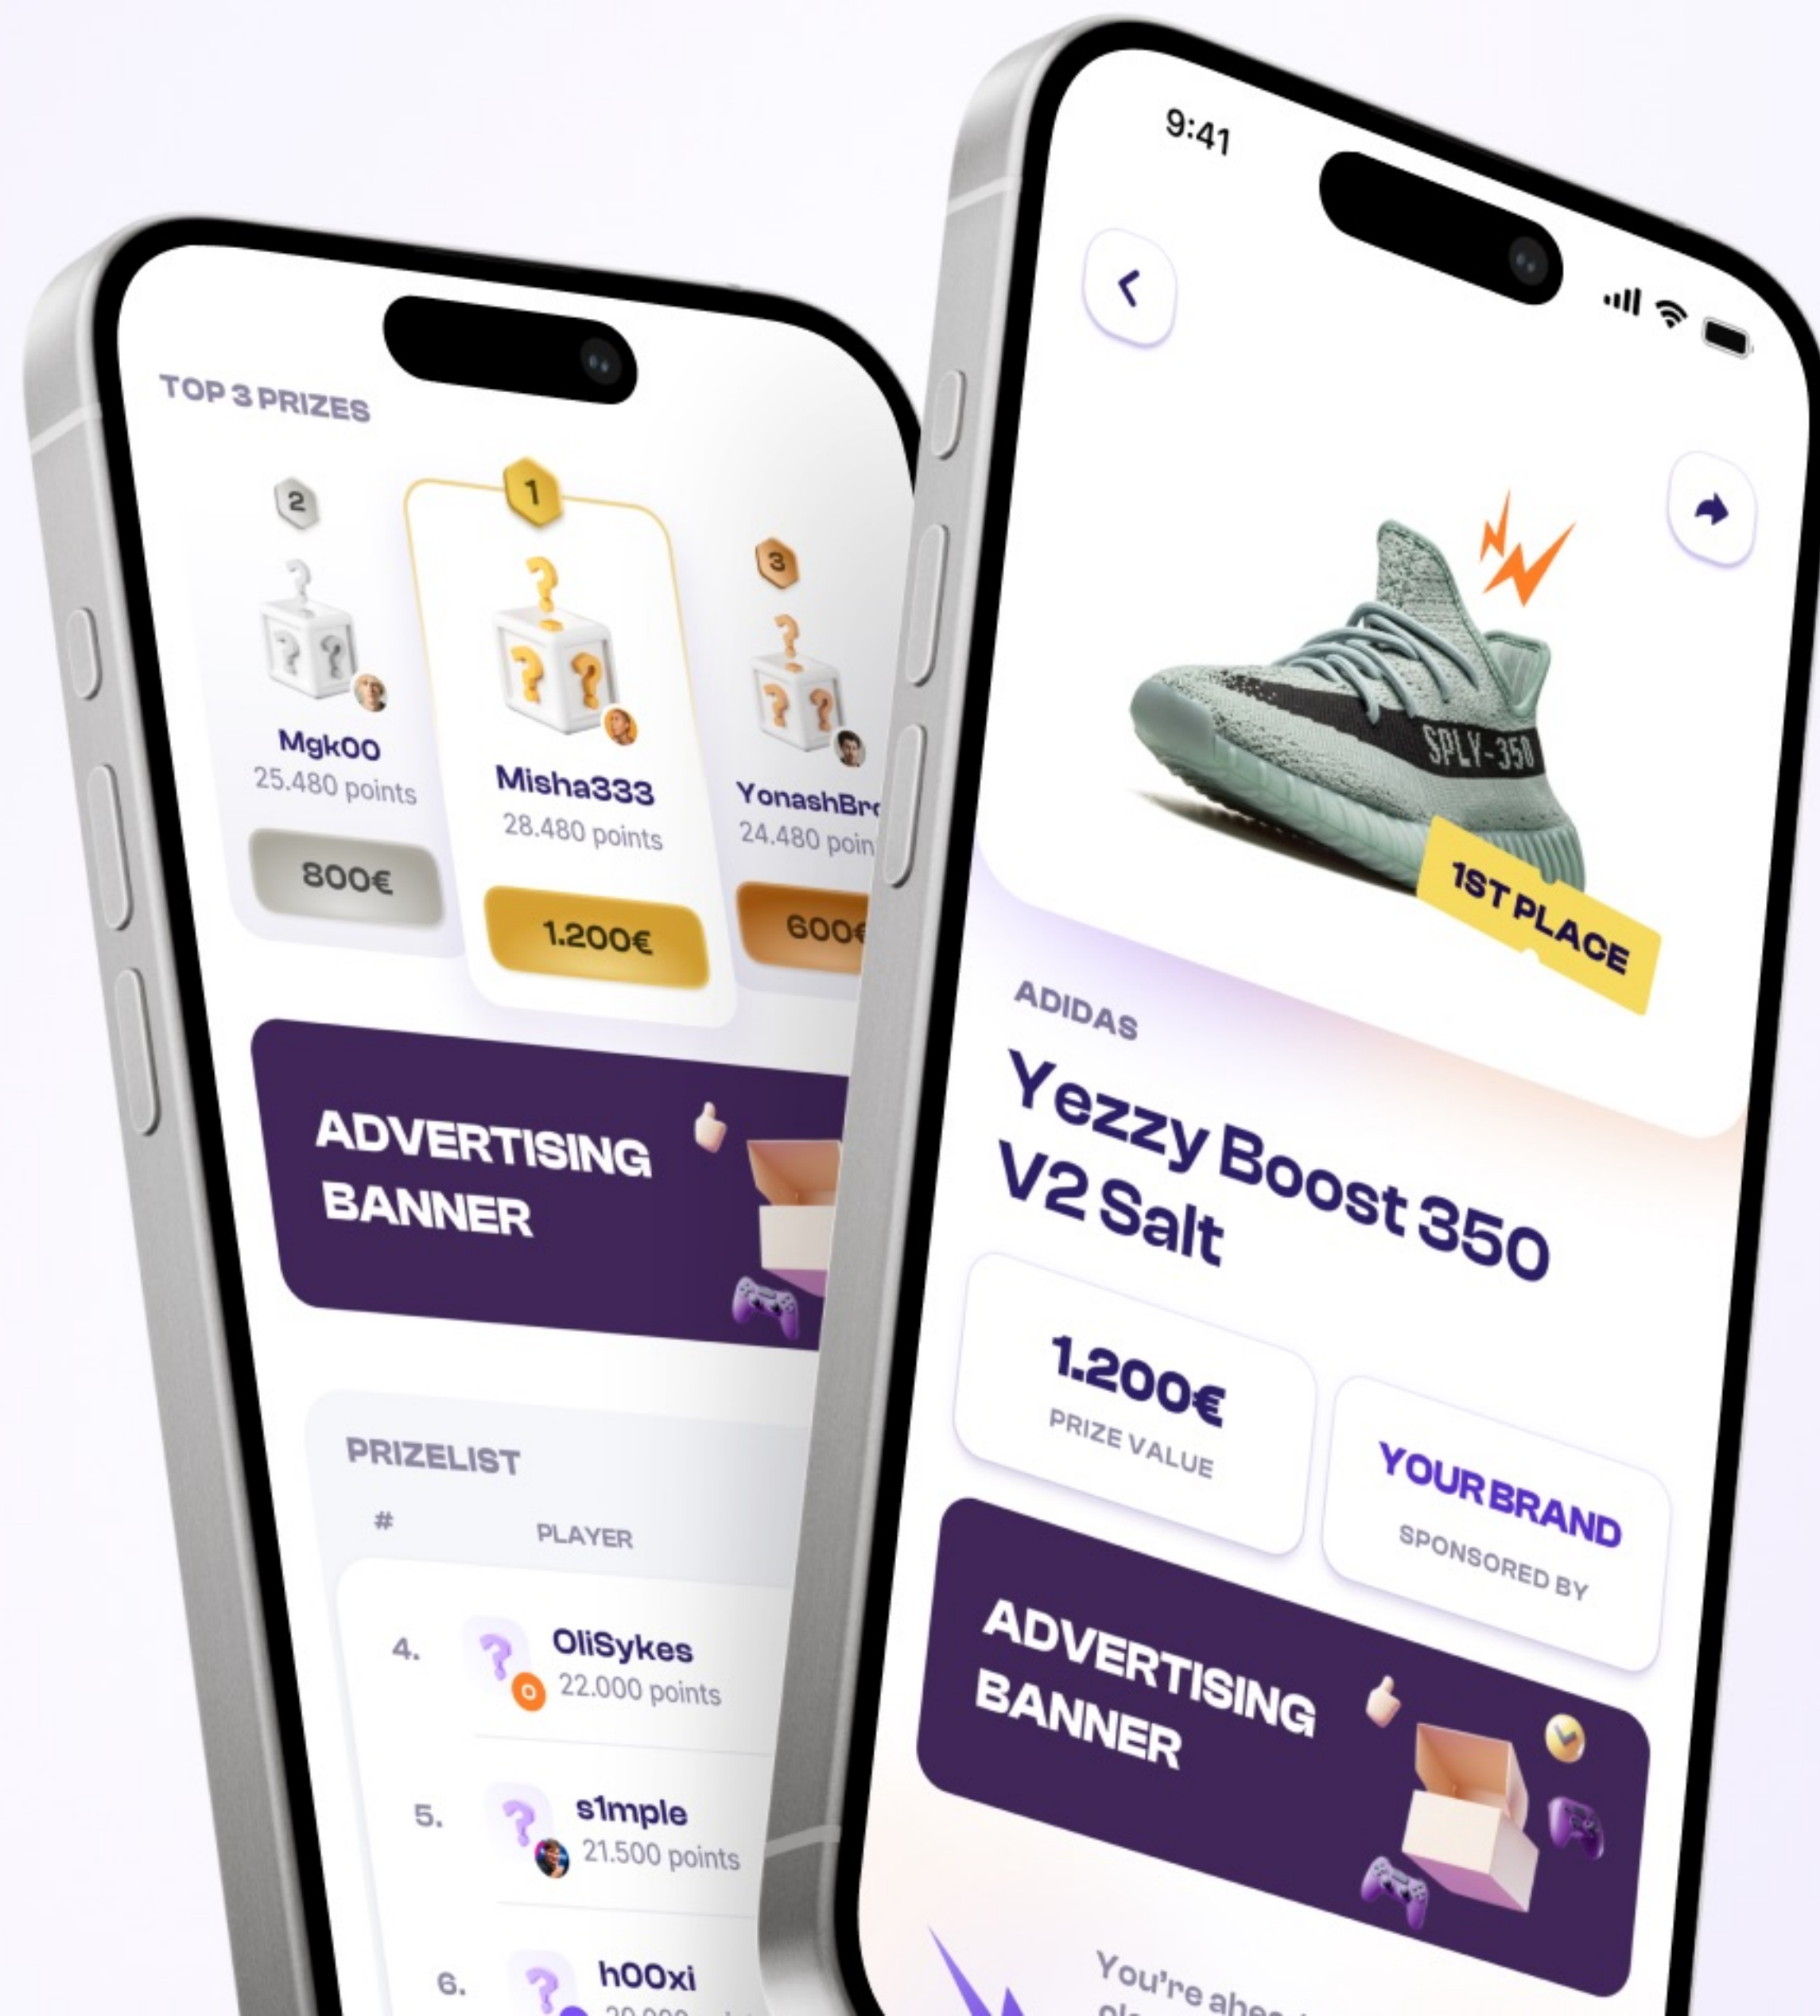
TOP 3 PRIZES

2

Mgk00
25.480 points
800€

1

Misha333
28.480 points
1.200€

3

YonashBr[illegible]
24.480 poin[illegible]
600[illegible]

ADVERTISING BANNER

PRIZELIST

# PLAYER

4. OliSykes
22.000 points

5. s1mple
21.500 points

6. h00xi
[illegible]

9:41

SPLY-350

1ST PLACE

ADIDAS

Yezzy Boost 350 V2 Salt

1.200€
PRIZE VALUE

YOUR BRAND
SPONSORED BY

ADVERTISING BANNER

You're alre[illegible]
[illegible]